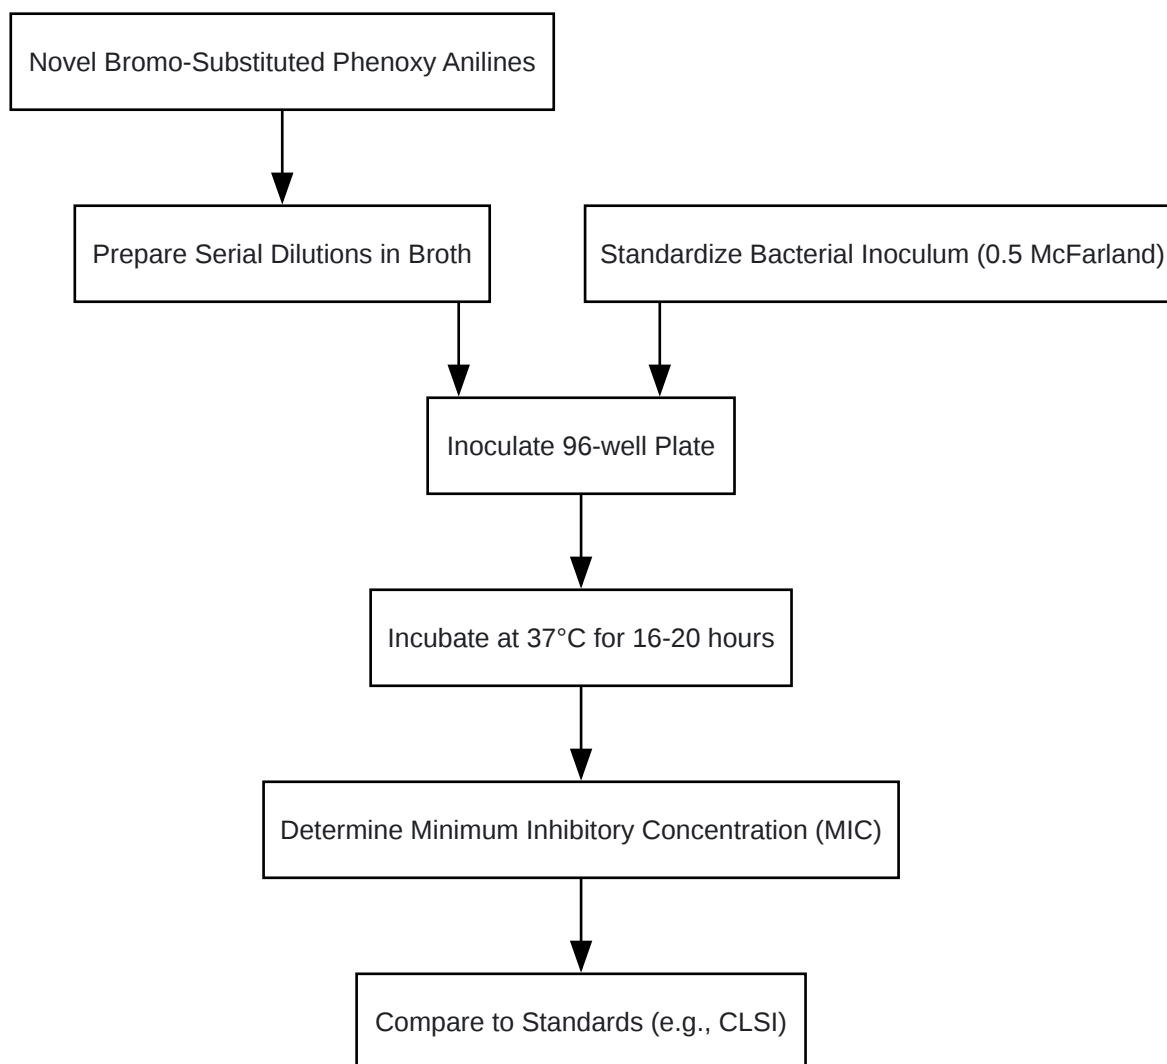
Novel Bromo-Substituted Phenoxy Anilines

Prepare Serial Dilutions in Broth

Standardize Bacterial Inoculum (0.5 McFarland)

Inoculate 96-well Plate

Incubate at 37°C for 16-20 hours

Determine Minimum Inhibitory Concentration (MIC)

Compare to Standards (e.g., CLSI)